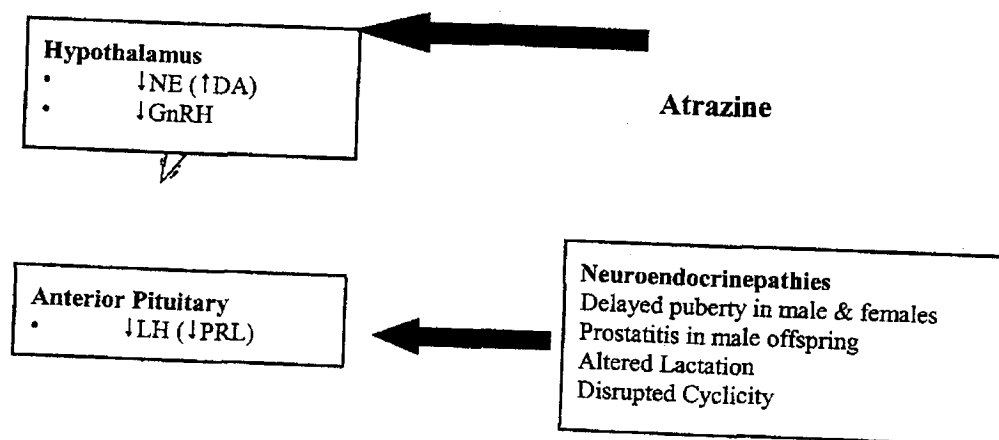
Hypothalamus
• ↓NE (↑DA)
• ↓GnRH

Atrazine

Anterior Pituitary
• ↓LH (↓PRL)

Neuroendocrinepathies
Delayed puberty in male & females
Prostatitis in male offspring
Altered Lactation
Disrupted Cyclicity